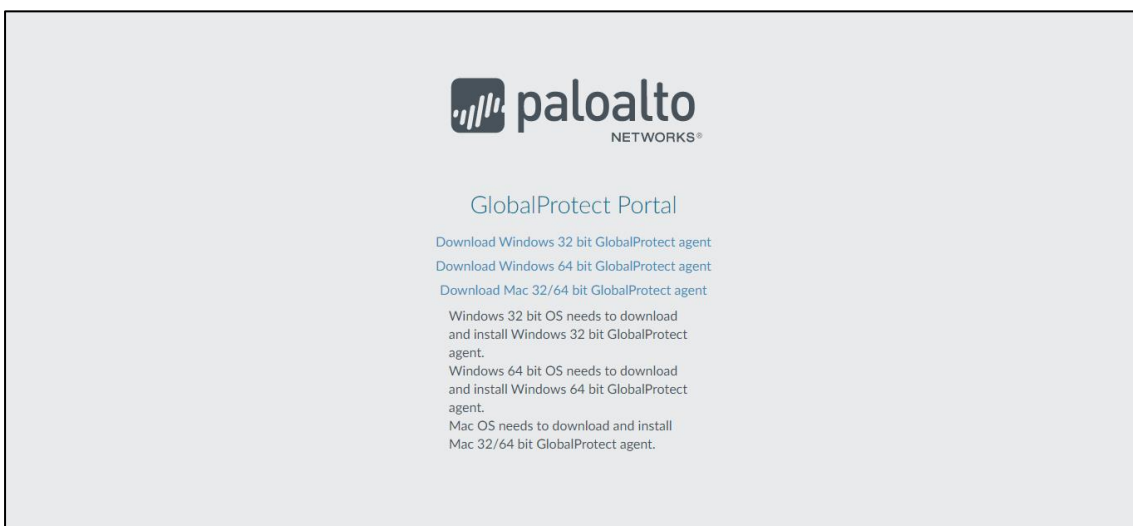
paloalto
NETWORKS®

GlobalProtect Portal

Download Windows 32 bit GlobalProtect agent

Download Windows 64 bit GlobalProtect agent

Download Mac 32/64 bit GlobalProtect agent

Windows 32 bit OS needs to download and install Windows 32 bit GlobalProtect agent.
Windows 64 bit OS needs to download and install Windows 64 bit GlobalProtect agent.
Mac OS needs to download and install Mac 32/64 bit GlobalProtect agent.